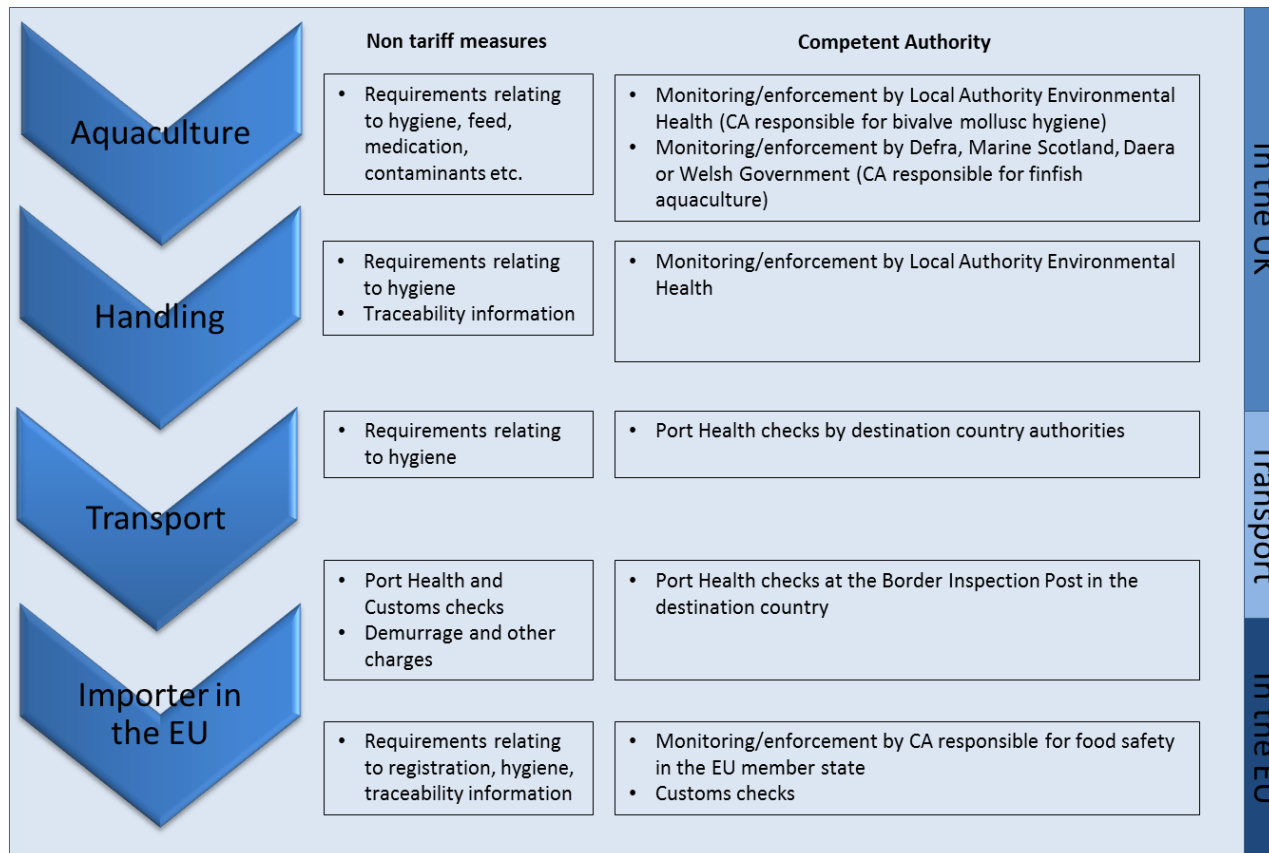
Non tariff measures

Competent Authority

Aquaculture

- Requirements relating to hygiene, feed, medication, contaminants etc.

- Monitoring/enforcement by Local Authority Environmental Health (CA responsible for bivalve mollusc hygiene)
- Monitoring/enforcement by Defra, Marine Scotland, Daera or Welsh Government (CA responsible for finfish aquaculture)

Handling

- Requirements relating to hygiene
- Traceability information

- Monitoring/enforcement by Local Authority Environmental Health

Transport

- Requirements relating to hygiene

- Port Health checks by destination country authorities

- Port Health and Customs checks
- Demurrage and other charges

- Port Health checks at the Border Inspection Post in the destination country

Importer in the EU

- Requirements relating to registration, hygiene, traceability information

- Monitoring/enforcement by CA responsible for food safety in the EU member state
- Customs checks

In the UK

Transport

In the EU